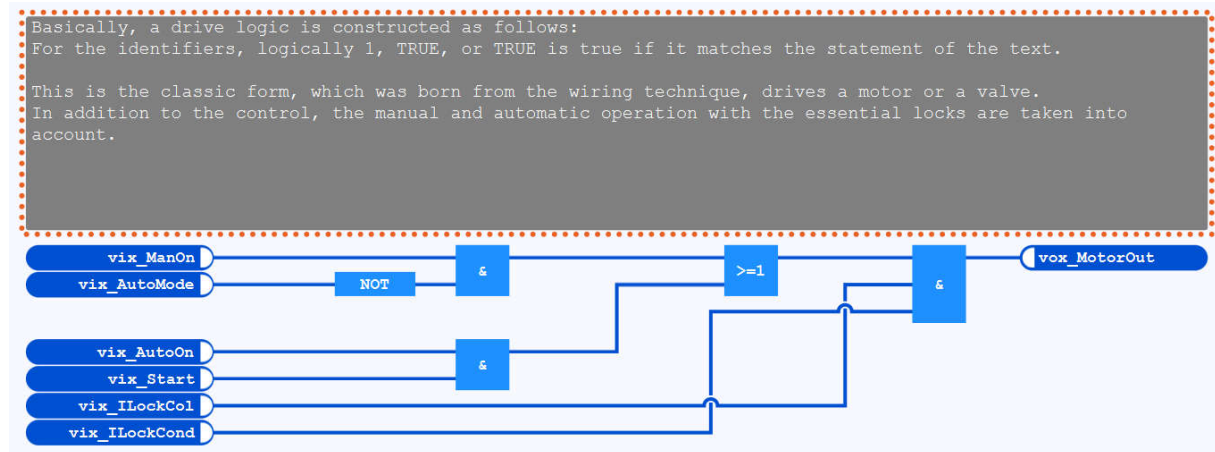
Basically, a drive logic is constructed as follows:
For the identifiers, logically 1, TRUE, or TRUE is true if it matches the statement of the text.

This is the classic form, which was born from the wiring technique, drives a motor or a valve.
In addition to the control, the manual and automatic operation with the essential locks are taken into account.

vix_ManOn
vix_AutoMode
NOT
&
>=1
&
vox_MotorOut
vix_AutoOn
vix_Start
&
vix_ILockCol
vix_ILockCond